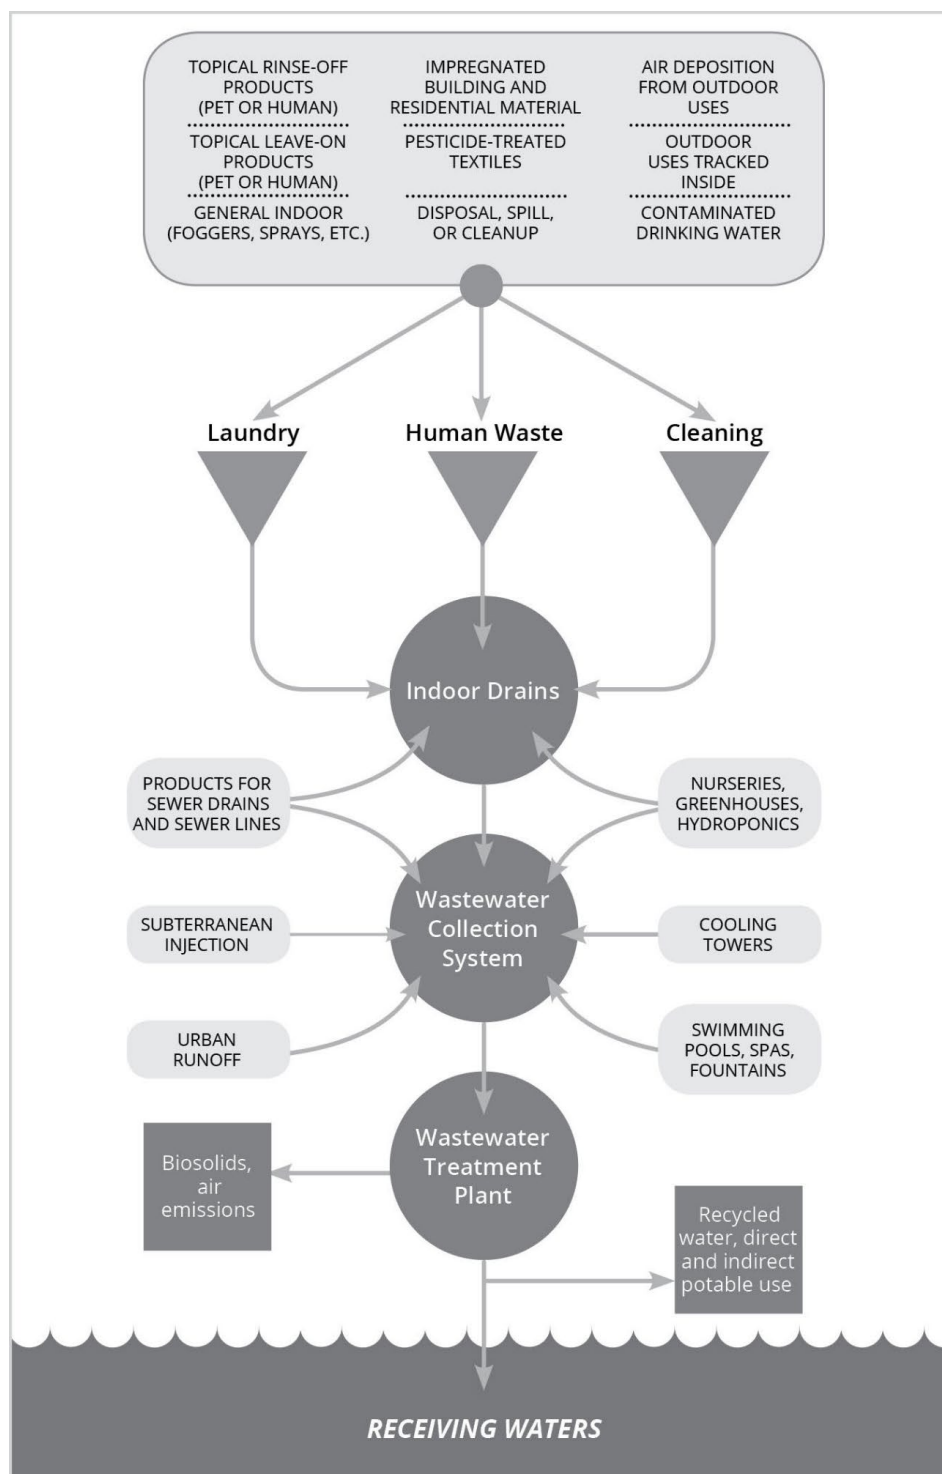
TOPICAL RINSE-OFF PRODUCTS (PET OR HUMAN)

TOPICAL LEAVE-ON PRODUCTS (PET OR HUMAN)

GENERAL INDOOR (FOGGERS, SPRAYS, ETC.)

IMPREGNATED BUILDING AND RESIDENTIAL MATERIAL

PESTICIDE-TREATED TEXTILES

DISPOSAL, SPILL, OR CLEANUP

AIR DEPOSITION FROM OUTDOOR USES

OUTDOOR USES TRACKED INSIDE

CONTAMINATED DRINKING WATER

Laundry

Human Waste

Cleaning

Indoor Drains

PRODUCTS FOR SEWER DRAINS AND SEWER LINES

NURSERIES, GREENHOUSES, HYDROPONICS

Wastewater Collection System

SUBTERRANEAN INJECTION

COOLING TOWERS

URBAN RUNOFF

SWIMMING POOLS, SPAS, FOUNTAINS

Wastewater Treatment Plant

Biosolids, air emissions

Recycled water, direct and indirect potable use

RECEIVING WATERS